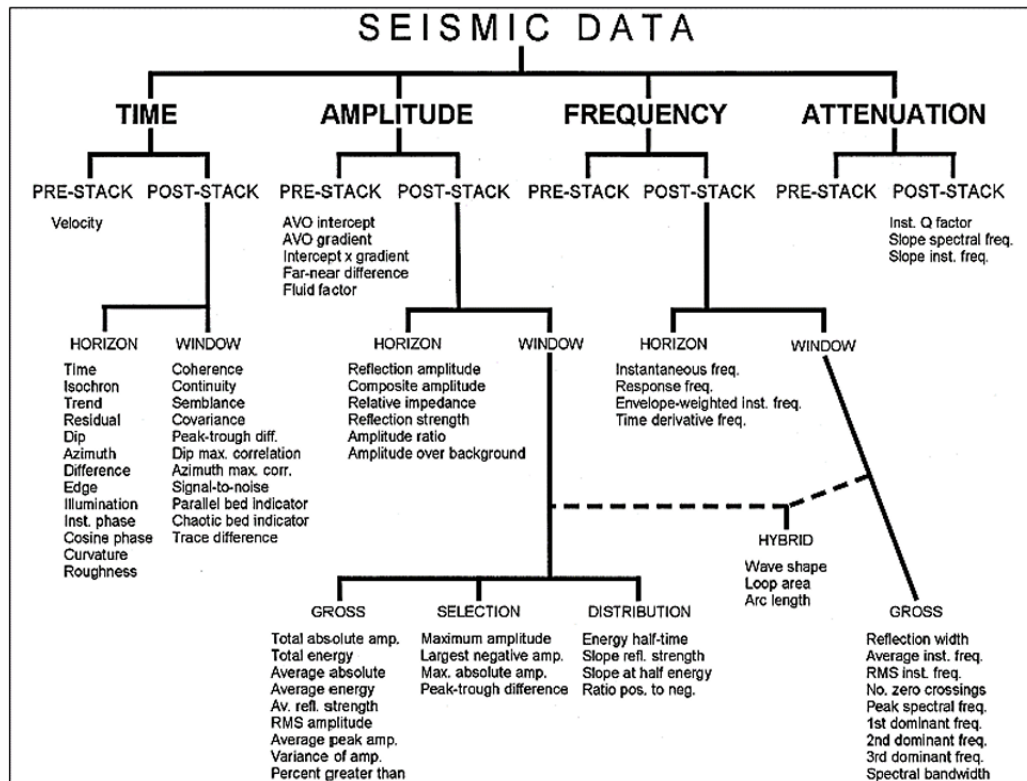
SEISMIC DATA

TIME

PRE-STACK

Velocity

POST-STACK

HORIZON

Time
Isochron
Trend
Residual
Dip
Azimuth
Difference
Edge
Illumination
Inst. phase
Cosine phase
Curvature
Roughness

WINDOW

Coherence
Continuity
Semblance
Covariance
Peak-trough diff.
Dip max. correlation
Azimuth max. corr.
Signal-to-noise
Parallel bed indicator
Chaotic bed indicator
Trace difference

AMPLITUDE

PRE-STACK

AVO intercept
AVO gradient
Intercept x gradient
Far-near difference
Fluid factor

POST-STACK

HORIZON

Reflection amplitude
Composite amplitude
Relative impedance
Reflection strength
Amplitude ratio
Amplitude over background

WINDOW

GROSS

Total absolute amp.
Total energy
Average absolute
Average energy
Av. refl. strength
RMS amplitude
Average peak amp.
Variance of amp.
Percent greater than

SELECTION

Maximum amplitude
Largest negative amp.
Max. absolute amp.
Peak-trough difference

DISTRIBUTION

Energy half-time
Slope refl. strength
Slope at half energy
Ratio pos. to neg.

FREQUENCY

PRE-STACK

POST-STACK

HORIZON

Instantaneous freq.
Response freq.
Envelope-weighted inst. freq.
Time derivative freq.

WINDOW

HYBRID

Wave shape
Loop area
Arc length

GROSS

Reflection width
Average inst. freq.
RMS inst. freq.
No. zero crossings
Peak spectral freq.
1st dominant freq.
2nd dominant freq.
3rd dominant freq.
Spectral bandwidth

ATTENUATION

PRE-STACK

POST-STACK

Inst. Q factor
Slope spectral freq.
Slope inst. freq.